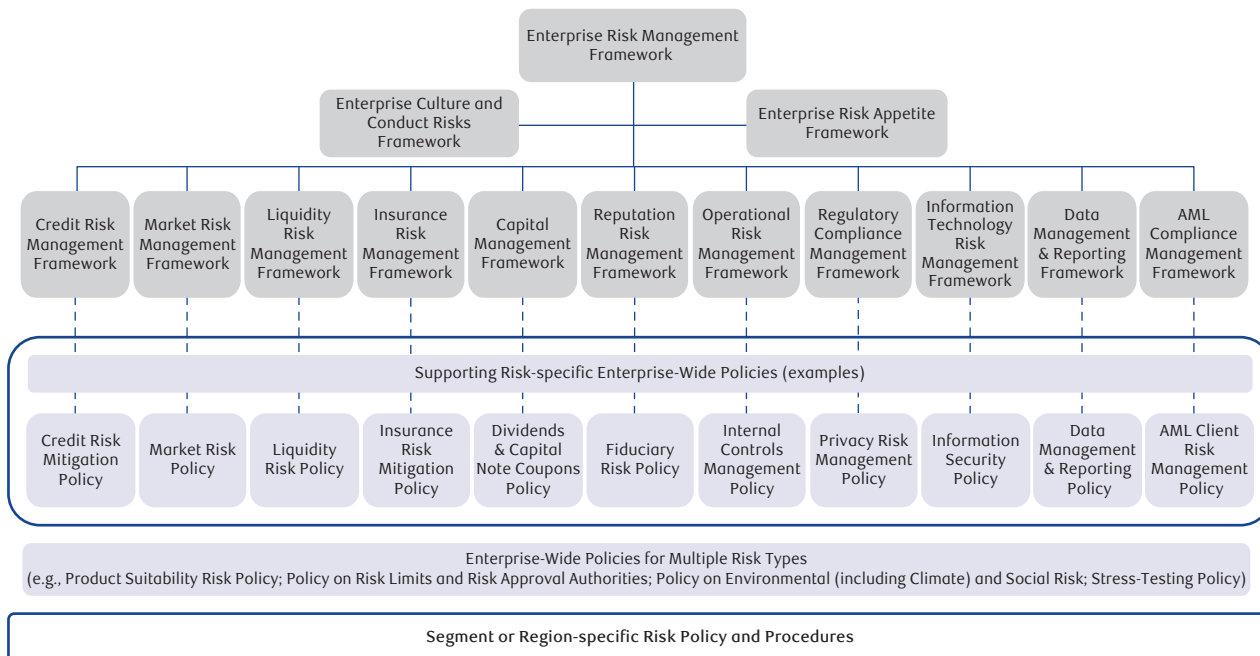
Enterprise Risk Management Framework

Enterprise Culture and Conduct Risks Framework

Enterprise Risk Appetite Framework

Credit Risk Management Framework

Market Risk Management Framework

Liquidity Risk Management Framework

Insurance Risk Management Framework

Capital Management Framework

Reputation Risk Management Framework

Operational Risk Management Framework

Regulatory Compliance Management Framework

Information Technology Risk Management Framework

Data Management & Reporting Framework

AML Compliance Management Framework

Supporting Risk-specific Enterprise-Wide Policies (examples)

Credit Risk Mitigation Policy

Market Risk Policy

Liquidity Risk Policy

Insurance Risk Mitigation Policy

Dividends & Capital Note Coupons Policy

Fiduciary Risk Policy

Internal Controls Management Policy

Privacy Risk Management Policy

Information Security Policy

Data Management & Reporting Policy

AML Client Risk Management Policy

Enterprise-Wide Policies for Multiple Risk Types
(e.g., Product Suitability Risk Policy; Policy on Risk Limits and Risk Approval Authorities; Policy on Environmental (including Climate) and Social Risk; Stress-Testing Policy)

Segment or Region-specific Risk Policy and Procedures